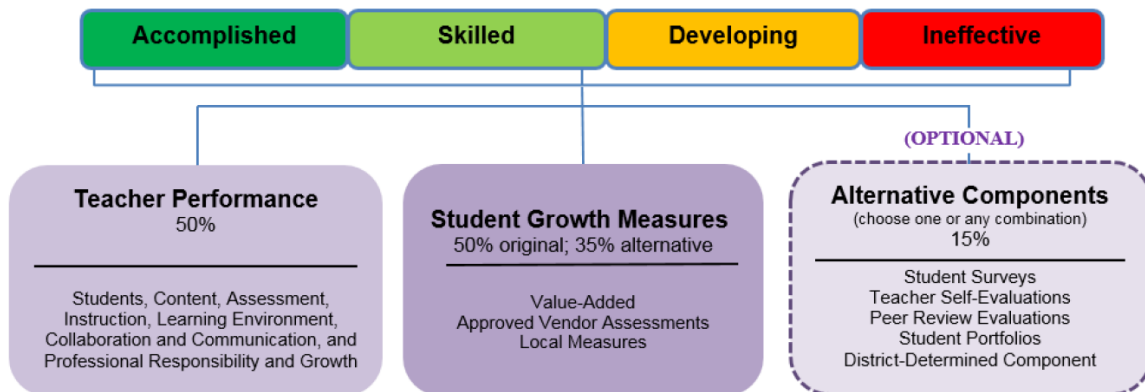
Accomplished

Skilled

Developing

Ineffective

(OPTIONAL)

Teacher Performance
50%

Students, Content, Assessment, Instruction, Learning Environment, Collaboration and Communication, and Professional Responsibility and Growth

Student Growth Measures
50% original; 35% alternative

Value-Added
Approved Vendor Assessments
Local Measures

Alternative Components
(choose one or any combination)
15%

Student Surveys
Teacher Self-Evaluations
Peer Review Evaluations
Student Portfolios
District-Determined Component